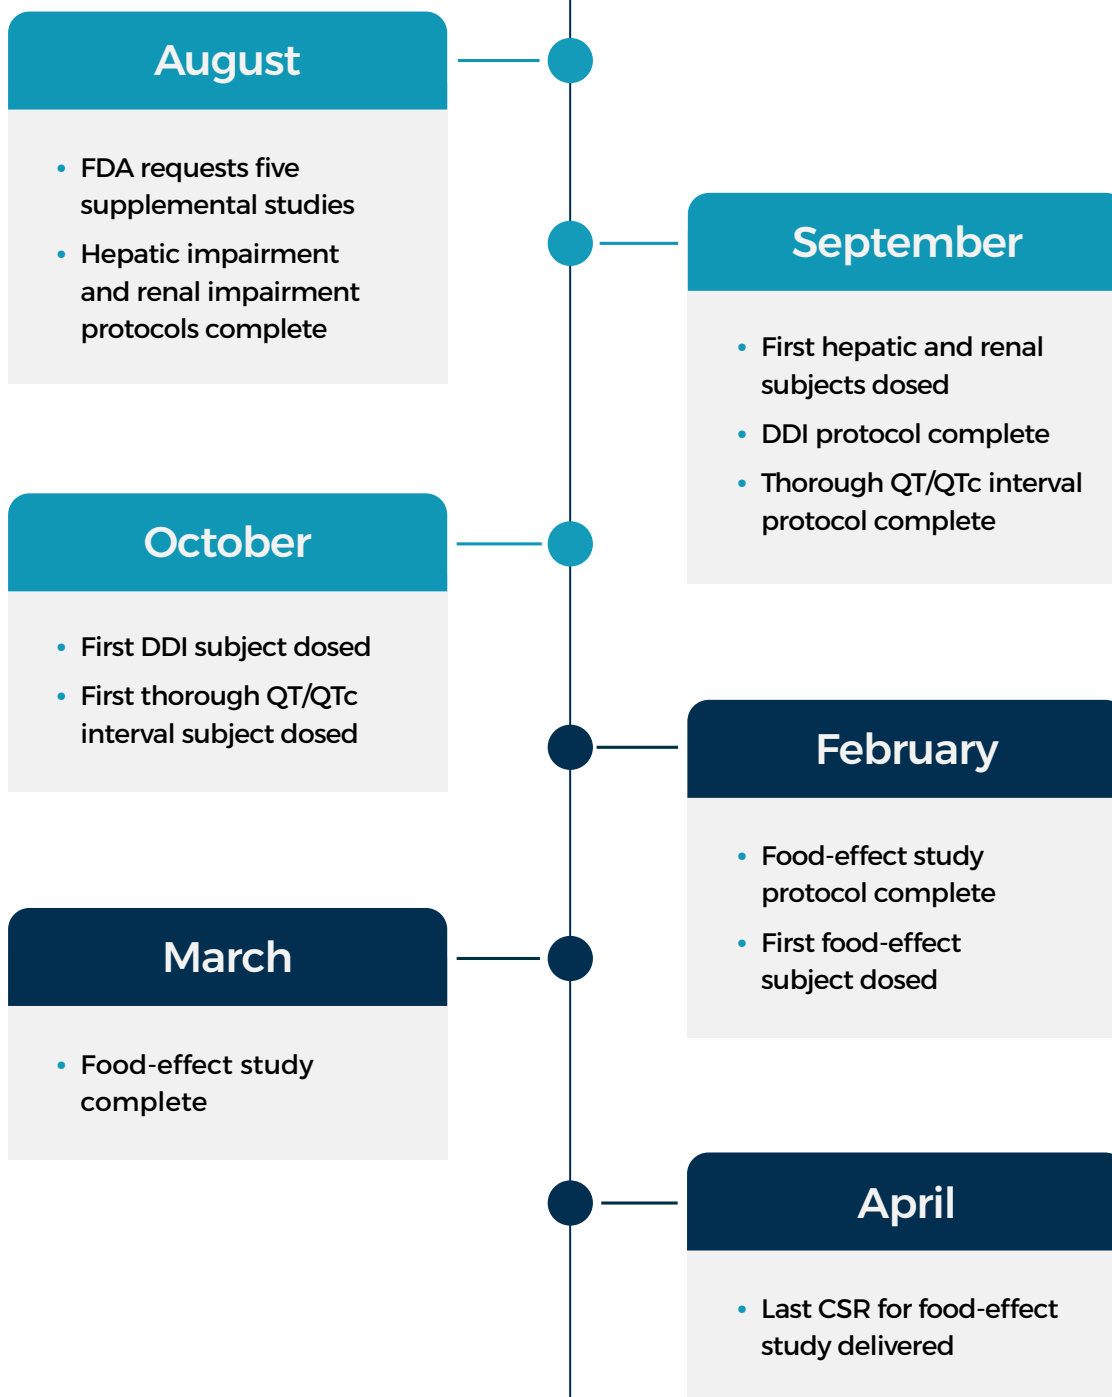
August

- FDA requests five supplemental studies
- Hepatic impairment and renal impairment protocols complete

September

- First hepatic and renal subjects dosed
- DDI protocol complete
- Thorough QT/QTc interval protocol complete

October

- First DDI subject dosed
- First thorough QT/QTc interval subject dosed

February

- Food-effect study protocol complete
- First food-effect subject dosed

March

- Food-effect study complete

April

- Last CSR for food-effect study delivered